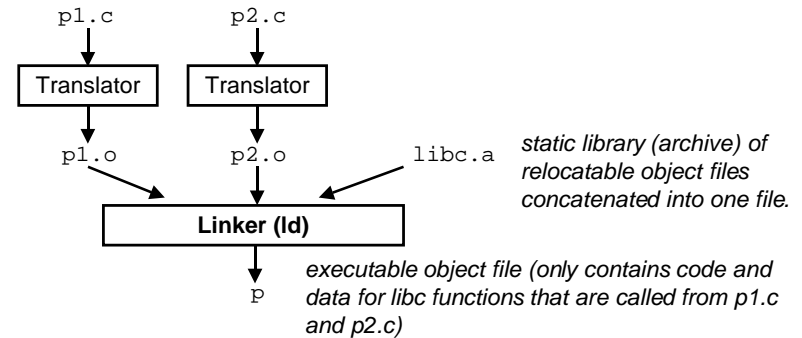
p1.c

p2.c

Translator

Translator

p1.o

p2.o

libc.a

static library (archive) of relocatable object files concatenated into one file.

Linker (ld)

p

executable object file (only contains code and data for libc functions that are called from p1.c and p2.c)